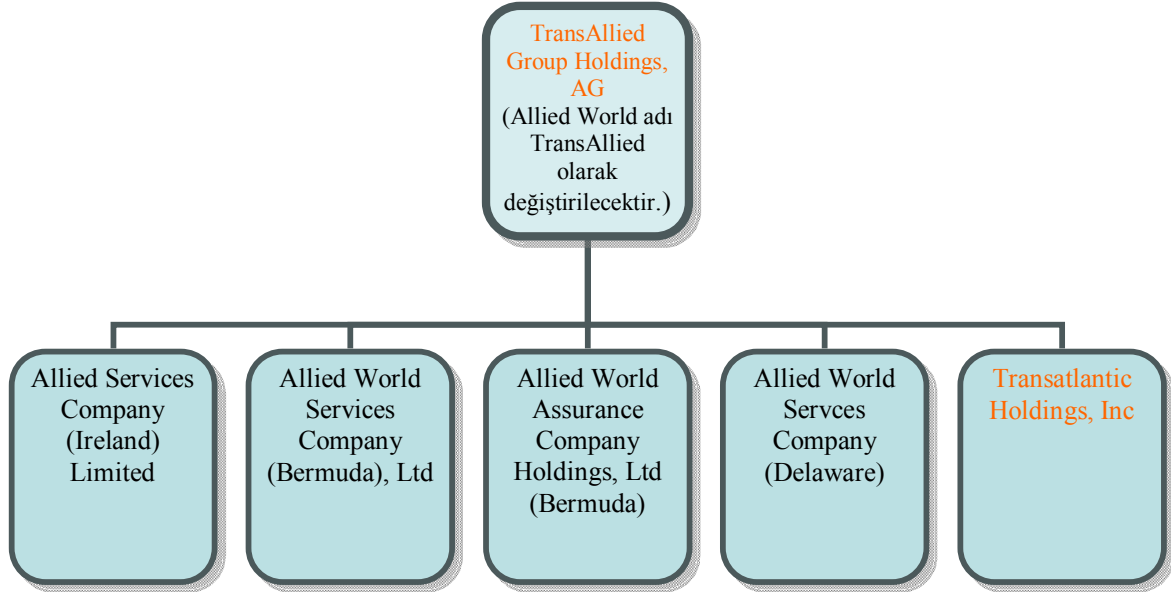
TransAllied Group Holdings, AG
(Allied World adı TransAllied olarak değiştirilecektir.)

Allied Services Company (Ireland) Limited

Allied World Services Company (Bermuda), Ltd

Allied World Assurance Company Holdings, Ltd (Bermuda)

Allied World Servces Company (Delaware)

Transatlantic Holdings, Inc